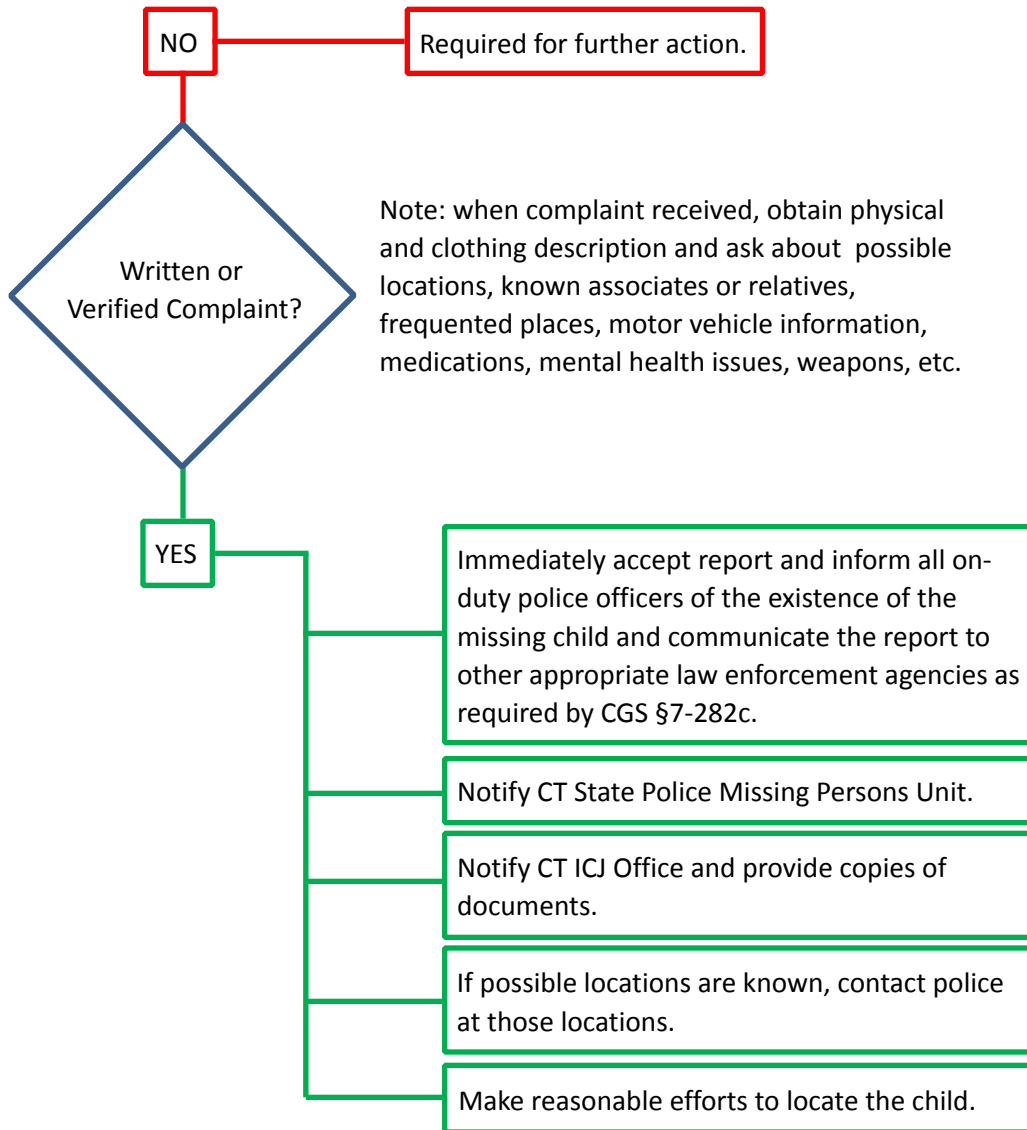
NO

Required for further action.

Written or Verified Complaint?

Note: when complaint received, obtain physical and clothing description and ask about possible locations, known associates or relatives, frequented places, motor vehicle information, medications, mental health issues, weapons, etc.

YES

Immediately accept report and inform all on-duty police officers of the existence of the missing child and communicate the report to other appropriate law enforcement agencies as required by CGS §7-282c.

Notify CT State Police Missing Persons Unit.

Notify CT ICJ Office and provide copies of documents.

If possible locations are known, contact police at those locations.

Make reasonable efforts to locate the child.